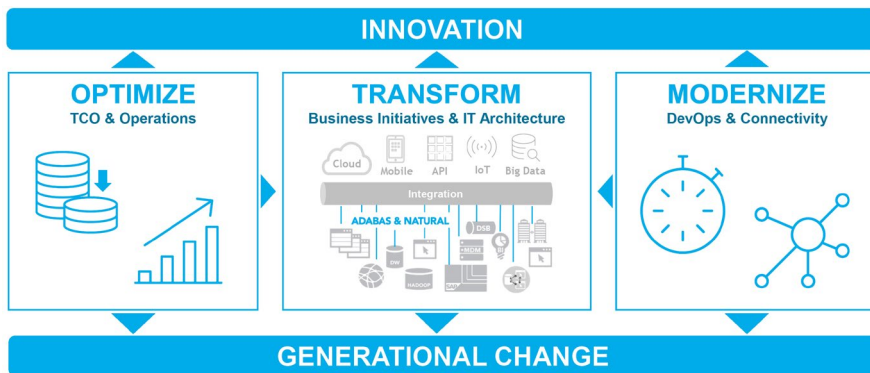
INNOVATION

OPTIMIZE
TCO & Operations

TRANSFORM
Business Initiatives & IT Architecture

Cloud Mobile API IoT Big Data

Integration

ADABAS & NATURAL

DSB

MDM

HADOOP

MODERNIZE
DevOps & Connectivity

GENERATIONAL CHANGE